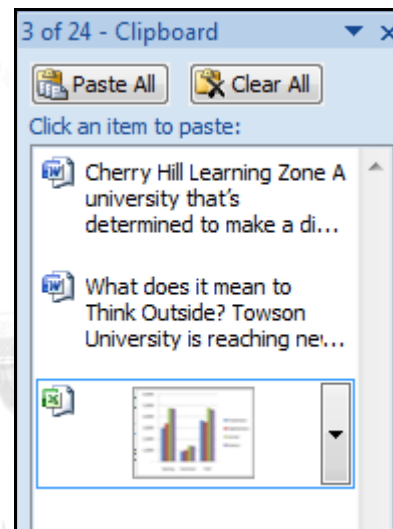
3 of 24 - Clipboard

Paste All

Clear All

Click an item to paste:

Cherry Hill Learning Zone A university that's determined to make a di...

What does it mean to Think Outside? Towson University is reaching ne...